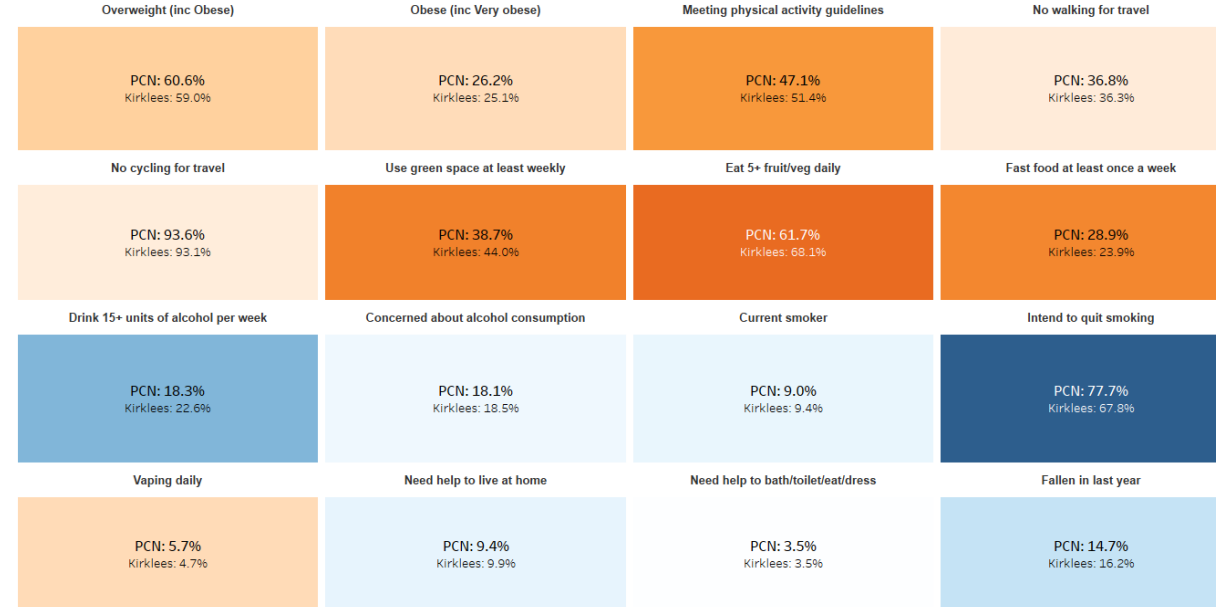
Overweight (inc Obese)

PCN: 60.6%
Kirklees: 59.0%

Obese (inc Very obese)

PCN: 26.2%
Kirklees: 25.1%

Meeting physical activity guidelines

PCN: 47.1%
Kirklees: 51.4%

No walking for travel

PCN: 36.8%
Kirklees: 36.3%

No cycling for travel

PCN: 93.6%
Kirklees: 93.1%

Use green space at least weekly

PCN: 38.7%
Kirklees: 44.0%

Eat 5+ fruit/veg daily

PCN: 61.7%
Kirklees: 68.1%

Fast food at least once a week

PCN: 28.9%
Kirklees: 23.9%

Drink 15+ units of alcohol per week

PCN: 18.3%
Kirklees: 22.6%

Concerned about alcohol consumption

PCN: 18.1%
Kirklees: 18.5%

Current smoker

PCN: 9.0%
Kirklees: 9.4%

Intend to quit smoking

PCN: 77.7%
Kirklees: 67.8%

Vaping daily

PCN: 5.7%
Kirklees: 4.7%

Need help to live at home

PCN: 9.4%
Kirklees: 9.9%

Need help to bath/toilet/eat/dress

PCN: 3.5%
Kirklees: 3.5%

Fallen in last year

PCN: 14.7%
Kirklees: 16.2%